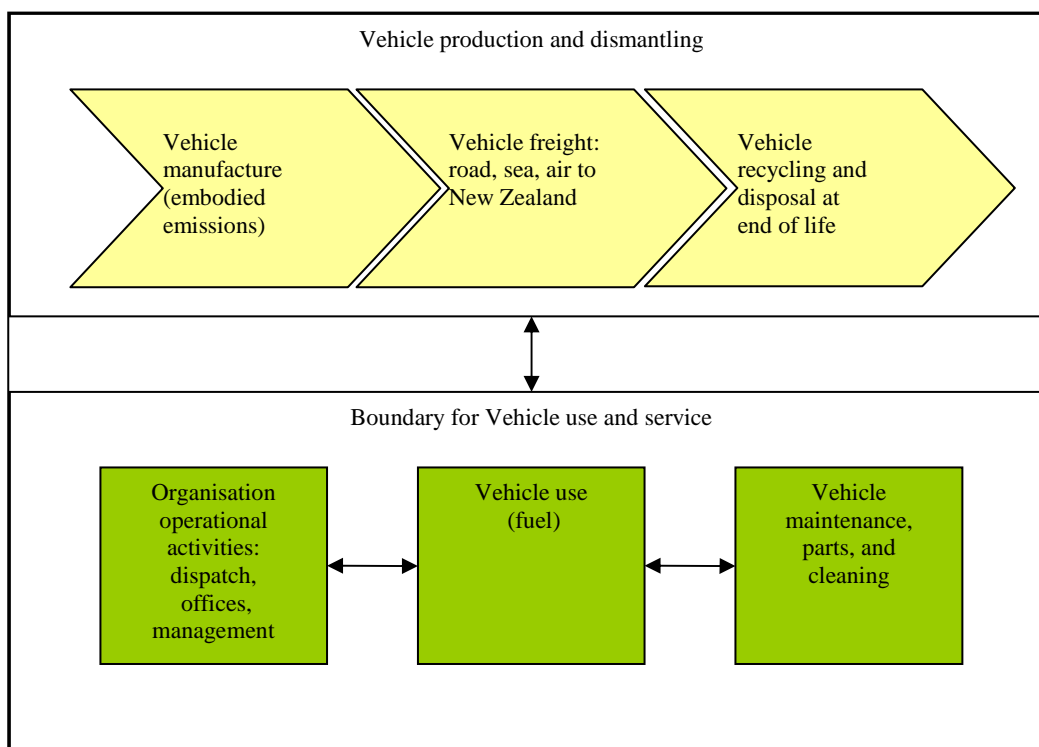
Vehicle production and dismantling

Vehicle manufacture (embodied emissions)

Vehicle freight: road, sea, air to New Zealand

Vehicle recycling and disposal at end of life

Boundary for Vehicle use and service

Organisation operational activities: dispatch, offices, management

Vehicle use (fuel)

Vehicle maintenance, parts, and cleaning